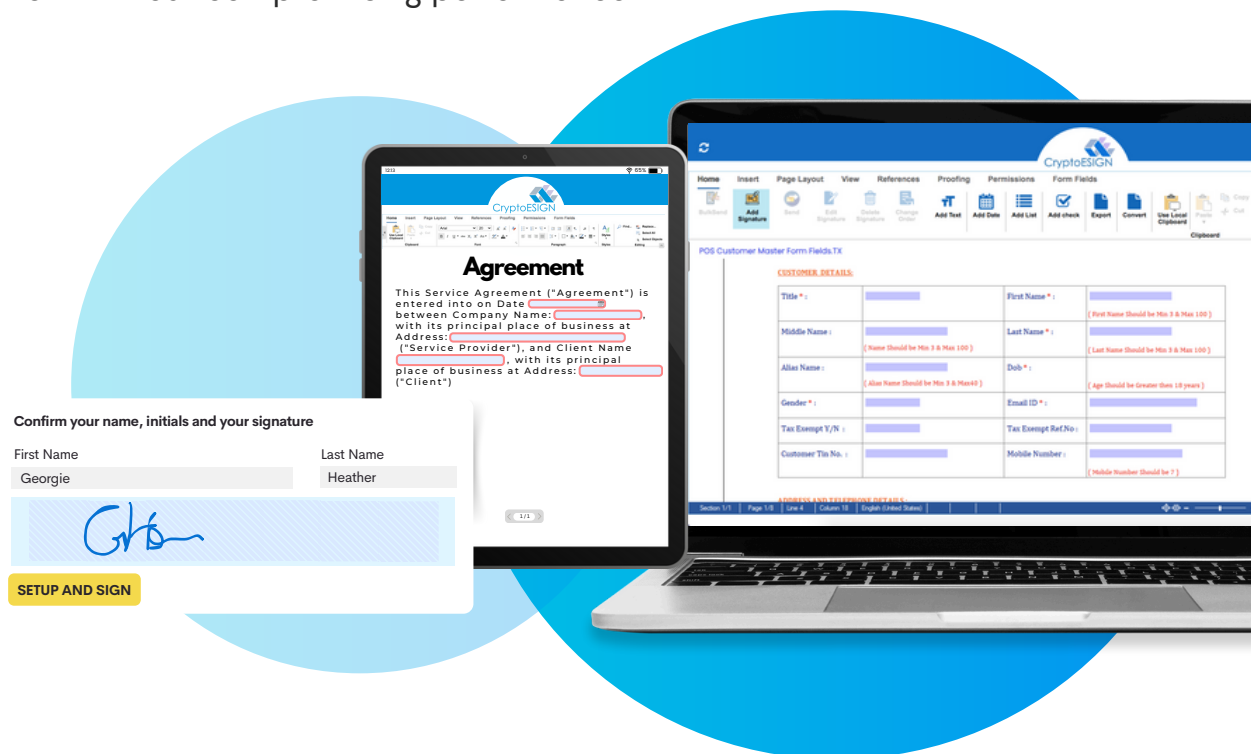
CryptoESIGN

Agreement

This Service Agreement ("Agreement") is entered into on Date between Company Name: , with its principal place of business at Address: ("Service Provider"), and Client Name , with its principal place of business at Address: ("Client")

1/1

Confirm your name, initials and your signature

First Name
Georgie

Last Name
Heather

SETUP AND SIGN

CryptoESIGN

Home Insert Page Layout View References Proofing Permissions Form Fields

Add Signature Send Edit Signature Delete Signature Change Order Add Text Add Date Add List Add check Export Convert Use Local Clipboard Paste Copy Cut

Clipboard

POS Customer Master Form Fields.TX

CUSTOMER DETAILS:

| Title * : | | First Name * : | ( First Name Should be Min 3 & Max 100 ) |
|---|---|---|---|
| Middle Name : | ( Name Should be Min 3 & Max 100 ) | Last Name * : | ( Last Name Should be Min 3 & Max 100 ) |
| Alias Name : | ( Alias Name Should be Min 3 & Max40 ) | Dob * : | ( Age Should be Greater then 18 years ) |
| Gender * : | | Email ID * : | |
| Tax Exempt Y/N : | | Tax Exempt Ref.No : | |
| Customer Tin No. : | | Mobile Number : | ( Mobile Number Should be 7 ) |

ADDRESS AND TELEPHONE DETAILS

Section 1/1 Page 1/3 Line 4 Column 18 English (United States)